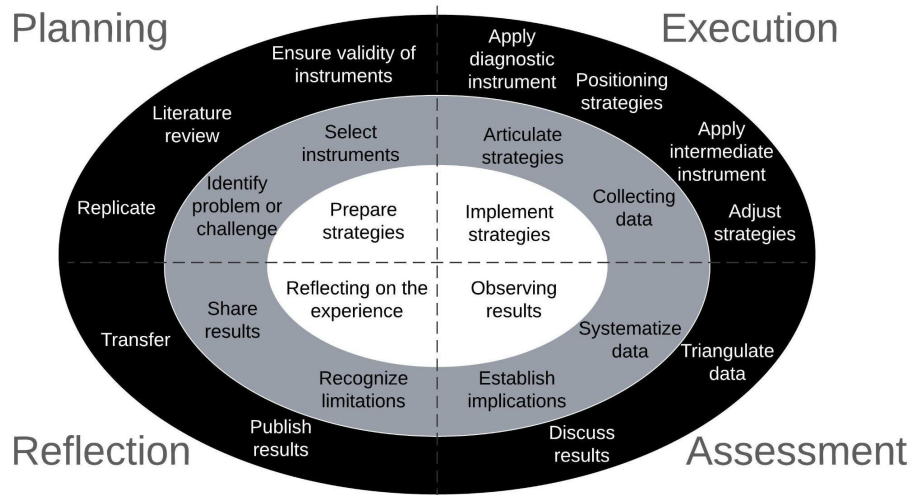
Planning

Execution

Ensure validity of instruments

Apply diagnostic instrument

Positioning strategies

Literature review

Select instruments

Articulate strategies

Apply intermediate instrument

Identify problem or challenge

Collecting data

Replicate

Prepare strategies

Implement strategies

Adjust strategies

Reflecting on the experience

Observing results

Share results

Systematize data

Transfer

Triangulate data

Recognize limitations

Establish implications

Publish results

Discuss results

Reflection

Assessment